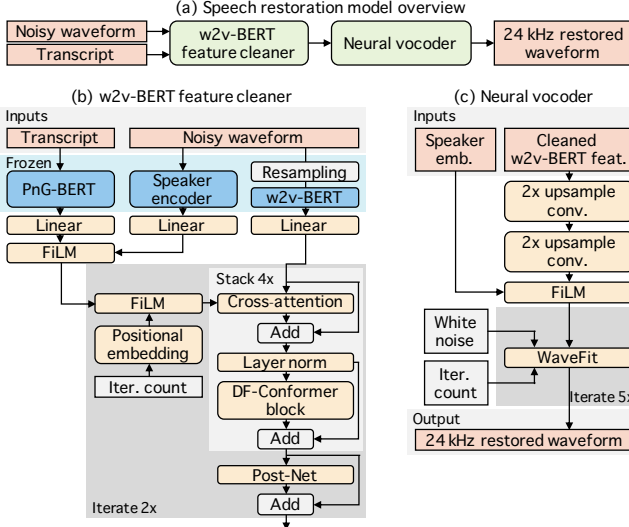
(a) Speech restoration model overview

Noisy waveform
Transcript
w2v-BERT feature cleaner
Neural vocoder
24 kHz restored waveform

(b) w2v-BERT feature cleaner

Inputs
Transcript
Noisy waveform
Frozen
Resampling
PnG-BERT
Speaker encoder
w2v-BERT
Linear
Linear
Linear
FiLM
Stack 4x
FiLM
Cross-attention
Positional embedding
Add
Layer norm
Iter. count
DF-Conformer block
Add
Post-Net
Add
Iterate 2x

(c) Neural vocoder

Inputs
Speaker emb.
Cleaned w2v-BERT feat.
2x upsample conv.
2x upsample conv.
FiLM
White noise
WaveFit
Iter. count
Iterate 5x
Output
24 kHz restored waveform